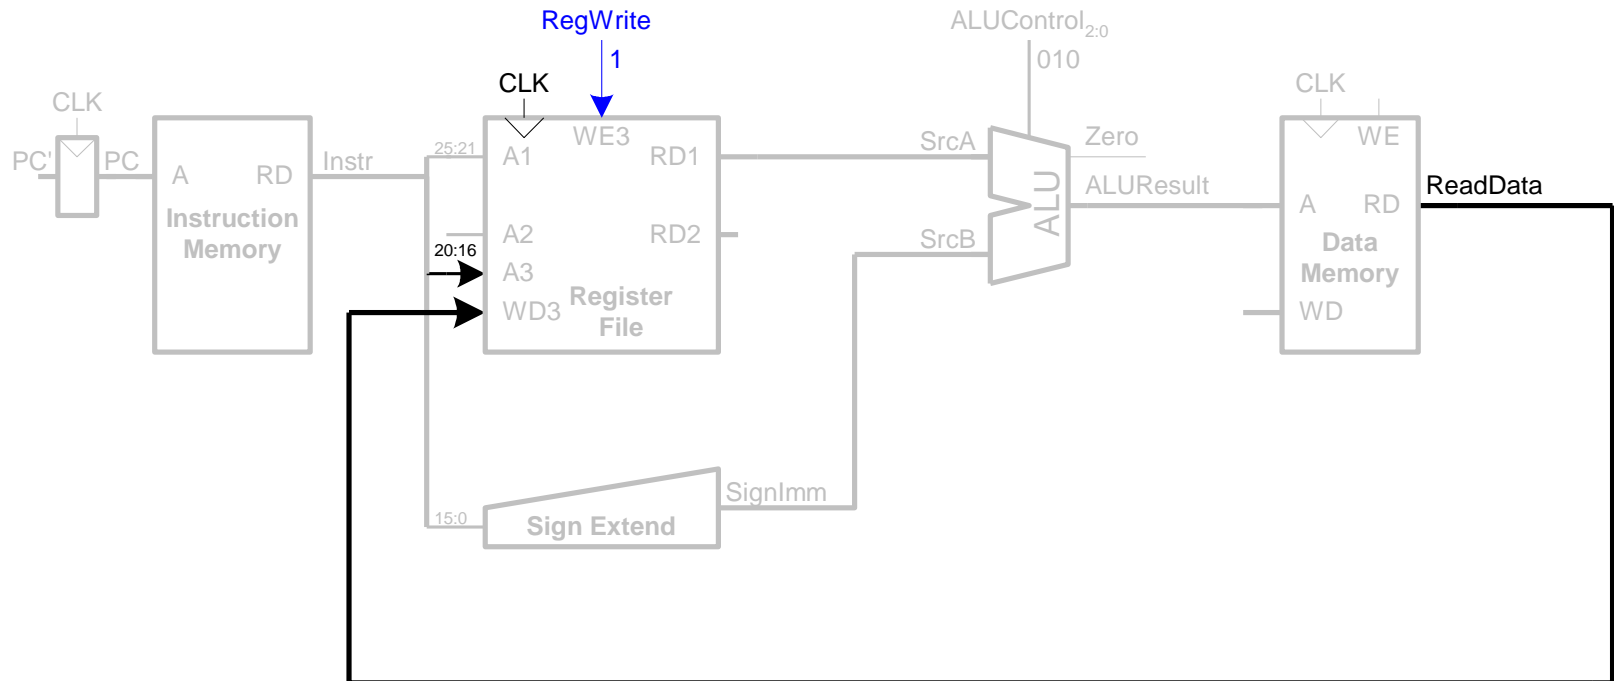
RegWrite
1
CLK
ALUControl$_{2:0}$
010
CLK
CLK
PC'
PC
A
RD
Instruction Memory
Instr
25:21
A1
WE3
RD1
SrcA
Zero
ALU
ALUResult
WE
A
RD
Data Memory
WD
ReadData
A2
RD2
20:16
A3
WD3
Register File
SrcB
SignImm
15:0
Sign Extend